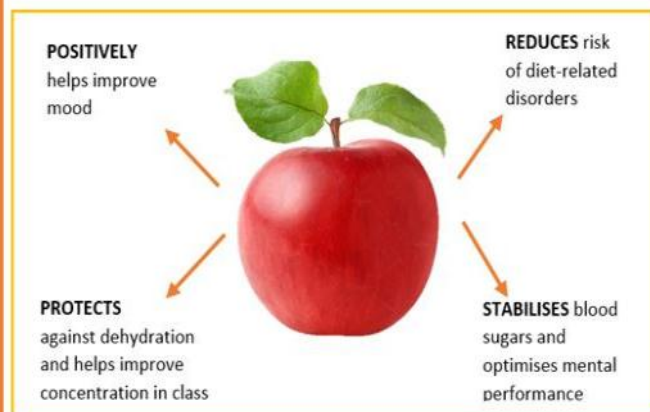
**POSITIVELY** helps improve mood

**REDUCES** risk of diet-related disorders

**PROTECTS** against dehydration and helps improve concentration in class

**STABILISES** blood sugars and optimises mental performance